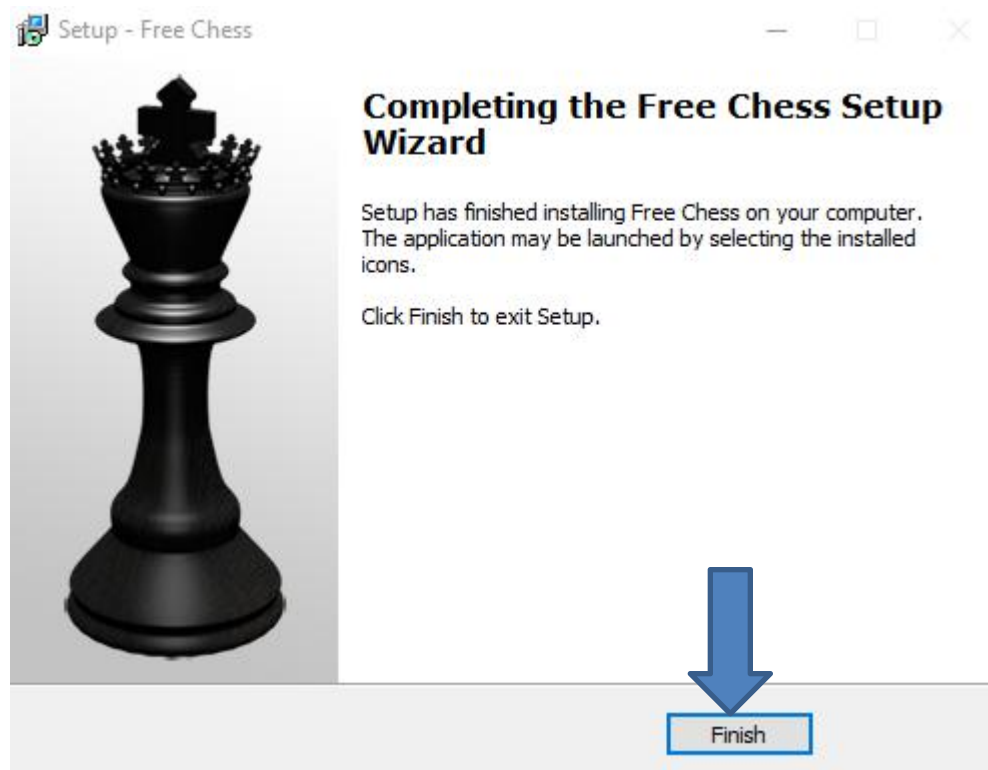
Setup - Free Chess

Completing the Free Chess Setup Wizard

Setup has finished installing Free Chess on your computer. The application may be launched by selecting the installed icons.

Click Finish to exit Setup.

Finish